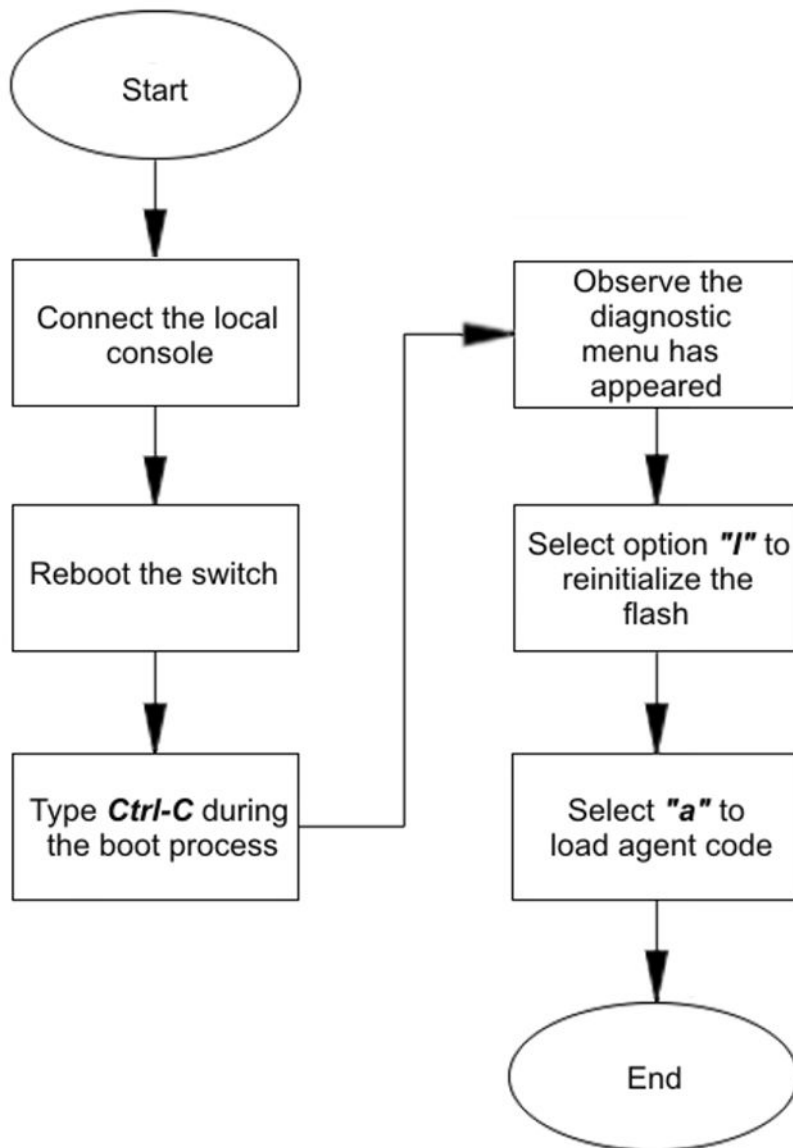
Start

Connect the local console

Reboot the switch

Type ***Ctrl-C*** during the boot process

Observe the diagnostic menu has appeared

Select option ***"I"*** to reinitialize the flash

Select ***"a"*** to load agent code

End